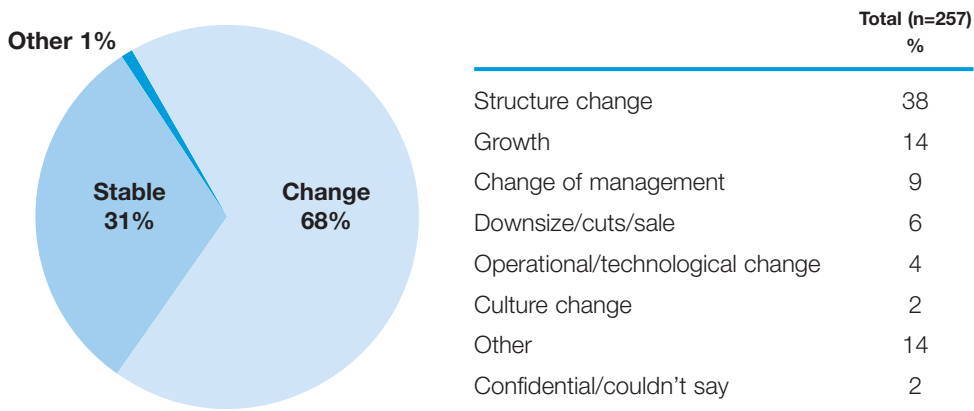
Other 1%

Stable
31%

Change
68%

| | Total (n=257) % |
|---|---|
| Structure change | 38 |
| Growth | 14 |
| Change of management | 9 |
| Downsize/cuts/sale | 6 |
| Operational/technological change | 4 |
| Culture change | 2 |
| Other | 14 |
| Confidential/couldn’t say | 2 |